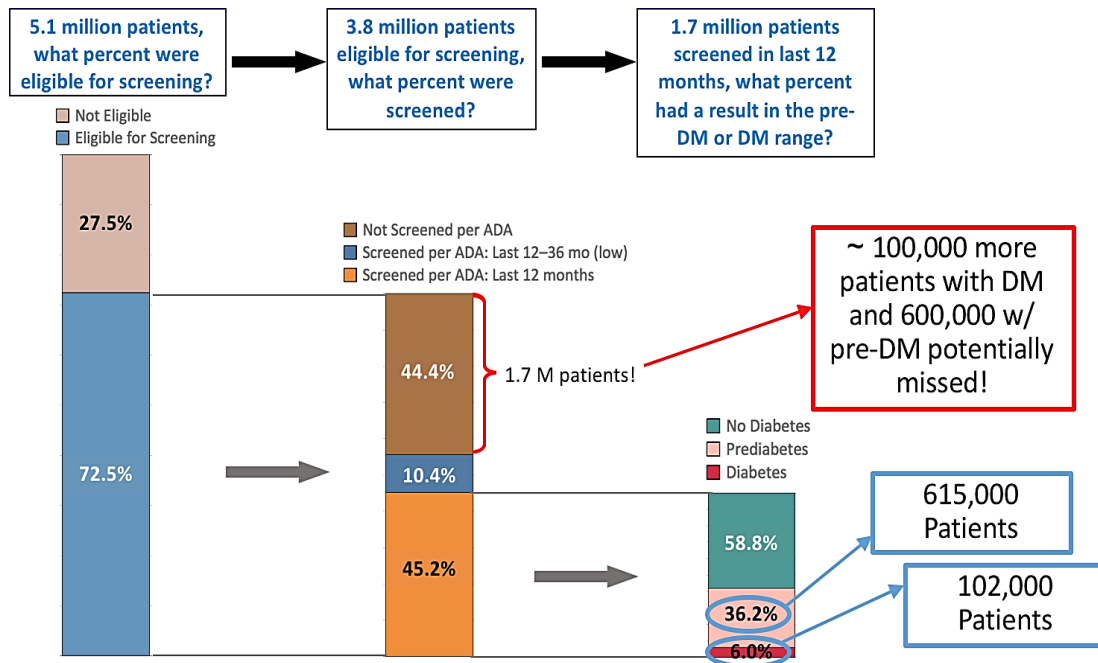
5.1 million patients, what percent were eligible for screening?

3.8 million patients eligible for screening, what percent were screened?

1.7 million patients screened in last 12 months, what percent had a result in the pre-DM or DM range?

Not Eligible
Eligible for Screening

27.5%

72.5%

Not Screened per ADA
Screened per ADA: Last 12–36 mo (low)
Screened per ADA: Last 12 months

44.4%

10.4%

45.2%

1.7 M patients!

~ 100,000 more patients with DM and 600,000 w/ pre-DM potentially missed!

No Diabetes
Prediabetes
Diabetes

58.8%

36.2%

6.0%

615,000 Patients

102,000 Patients